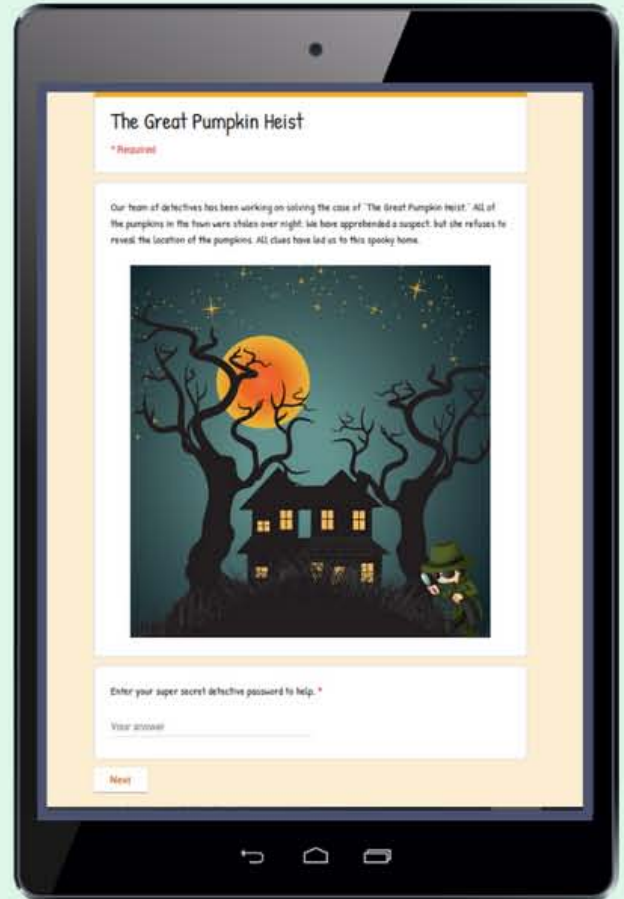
The Great Pumpkin Heist

* Required

Our team of detectives has been working on solving the case of "The Great Pumpkin Heist." All of the pumpkins in the town were stolen over night. We have apprehended a suspect, but she refuses to reveal the location of the pumpkins. All clues have led us to this spooky home.

Enter your super secret detective password to help. *

Your answer

Next